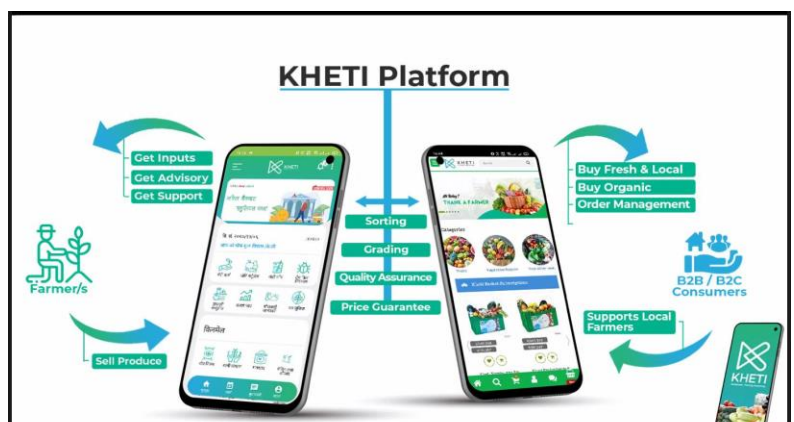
KHETI Platform

Get Inputs
Get Advisory
Get Support

Farmer/s

Sell Produce

KHETI

Sorting
Grading
Quality Assurance
Price Guarantee

KHETI

THANK A FARMER

Categories

Buy Fresh & Local
Buy Organic
Order Management

B2B / B2C Consumers

Supports Local Farmers

KHETI